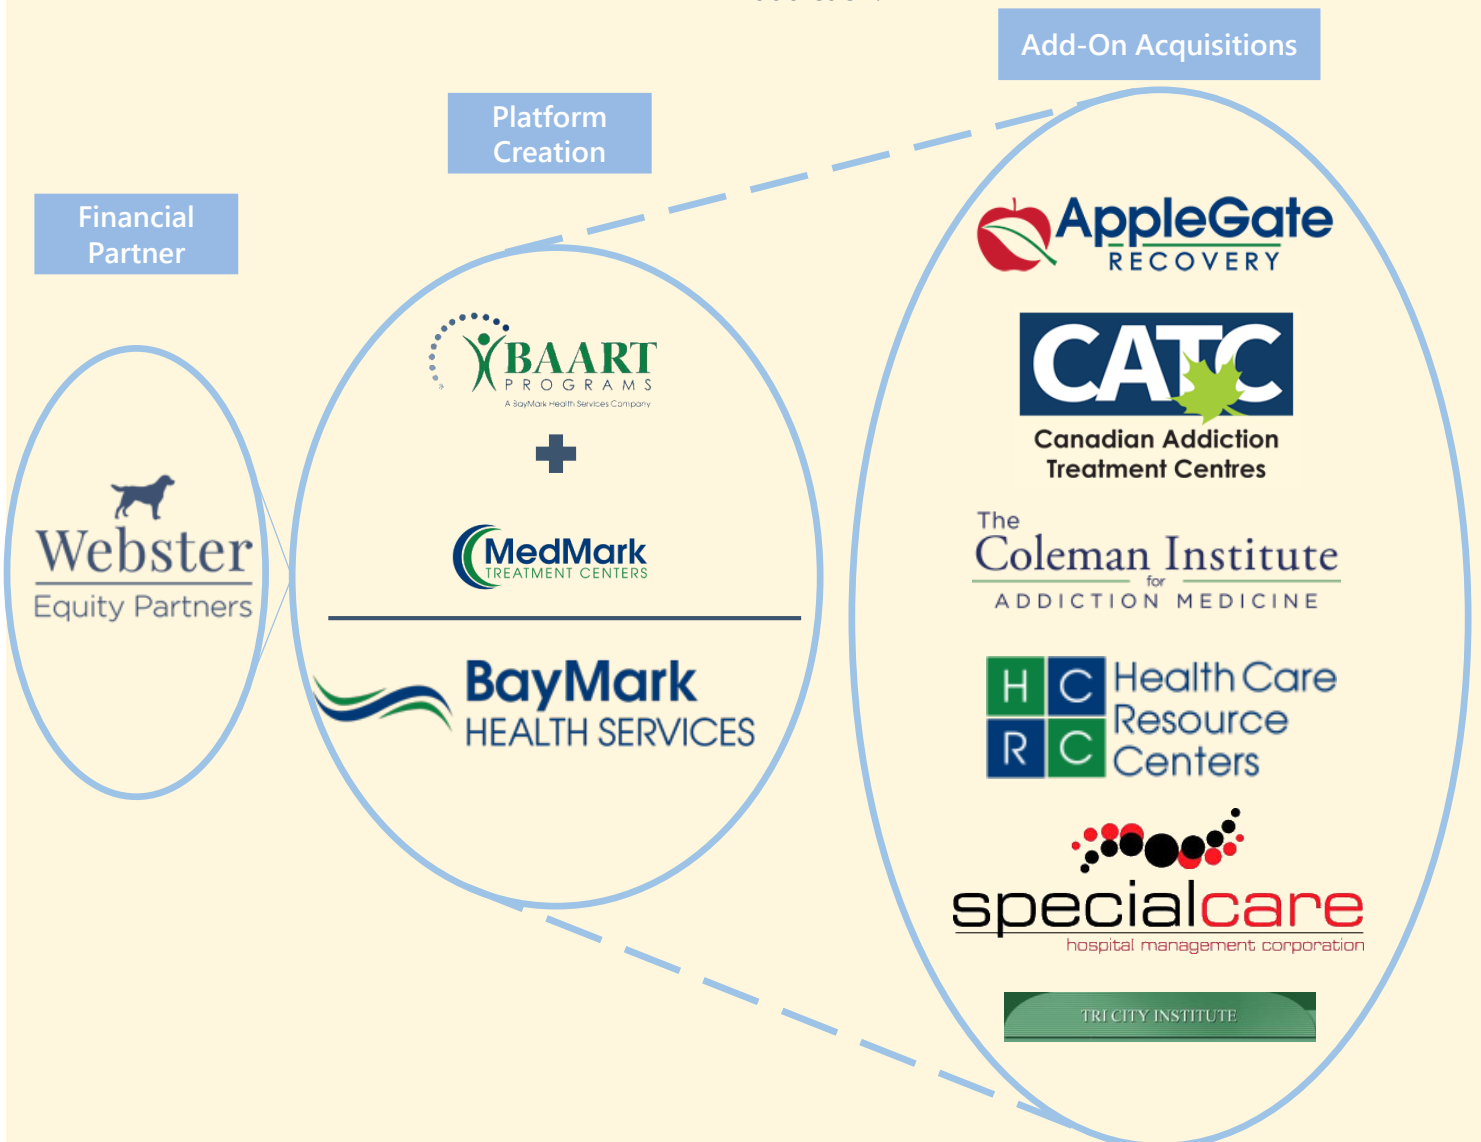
Add-On Acquisitions

Platform Creation

Financial Partner

Webster
Equity Partners

BAART
PROGRAMS
A BayMark Health Services Company

MedMark
TREATMENT CENTERS

BayMark
HEALTH SERVICES

AppleGate
RECOVERY

CATC
Canadian Addiction Treatment Centres

The Coleman Institute for ADDICTION MEDICINE

H C R C
Health Care Resource Centers

specialcare
hospital management corporation

TRI CITY INSTITUTE